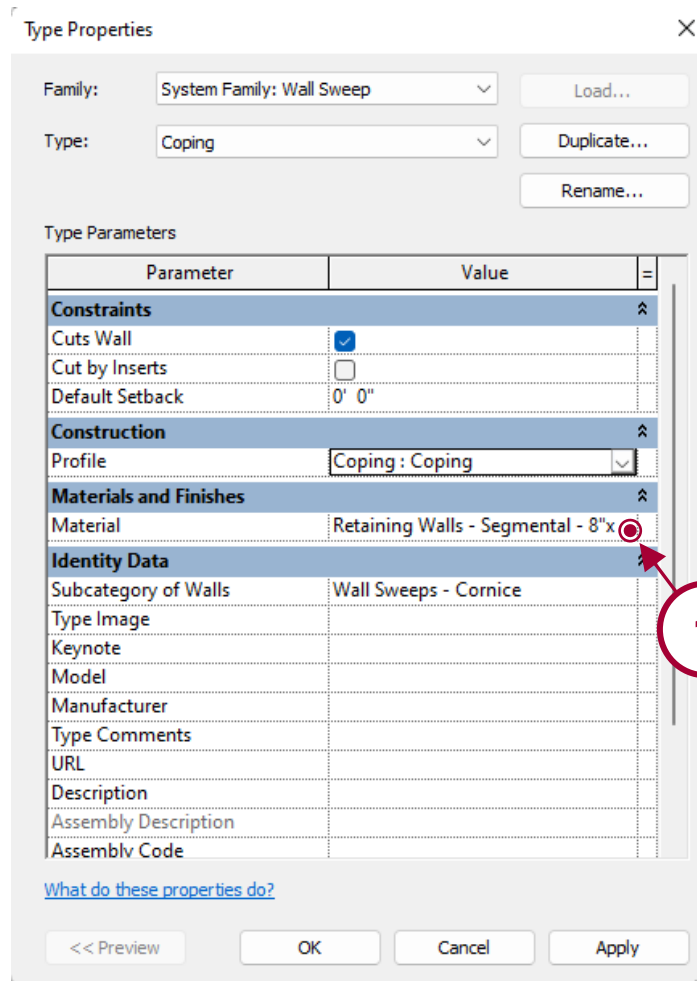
Type Properties

Family: System Family: Wall Sweep

Load...

Type: Coping

Duplicate...

Rename...

Type Parameters

| Parameter | Value | = |
|---|---|---|
| **Constraints** | | |
| Cuts Wall | ☑ | |
| Cut by Inserts | ☐ | |
| Default Setback | 0' 0" | |
| **Construction** | | |
| Profile | Coping : Coping | |
| **Materials and Finishes** | | |
| Material | Retaining Walls - Segmental - 8"x | |
| **Identity Data** | | |
| Subcategory of Walls | Wall Sweeps - Cornice | |
| Type Image | | |
| Keynote | | |
| Model | | |
| Manufacturer | | |
| Type Comments | | |
| URL | | |
| Description | | |
| Assembly Description | | |
| Assembly Code | | |

What do these properties do?

<< Preview

OK

Cancel

Apply